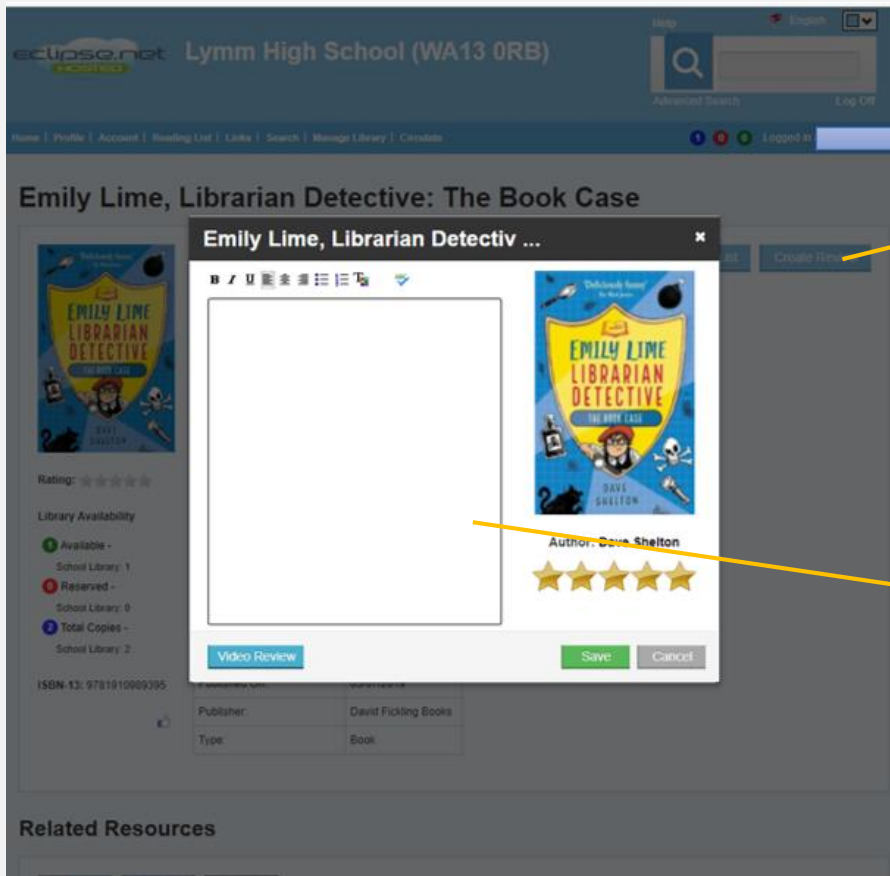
eclipse.net Lymm High School (WA13 0RB)

Help English

Advanced Search Log Off

Home | Profile | Account | Reading List | Links | Search | Manage Library | Circulate

1 0 0 Logged in

Emily Lime, Librarian Detective: The Book Case

Emily Lime, Librarian Detectiv ... ×

B I U

ist Create Revi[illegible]

'Deliciously funny!' EMILY LIME LIBRARIAN DETECTIVE THE BOOK CASE DAVE SHELTON

Author: Dave Shelton

Rating:

Library Availability

1 Available - School Library: 1

0 Reserved - School Library: 0

2 Total Copies - School Library: 2

ISBN-13: 9781910989395

| Published On: | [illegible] |
|---|---|
| Publisher: | David Fickling Books |
| Type: | Book |

Video Review

Save Cancel

Related Resources